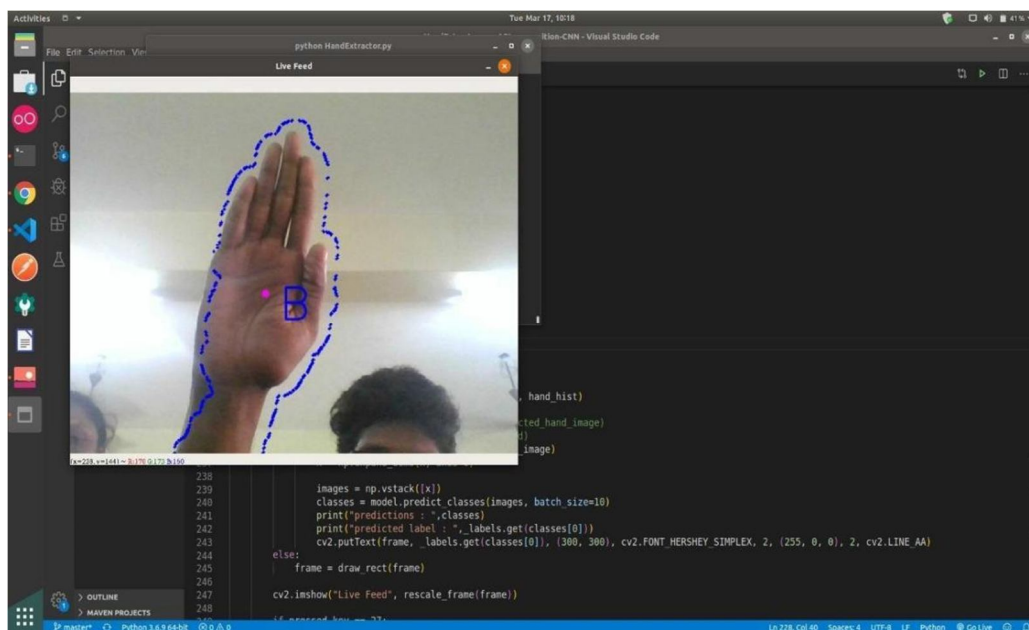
Activities

Tue Mar 17, 10:18

41%

File Edit Selection View

python HandExtractor.py

Live Feed

ition-CNN - Visual Studio Code

B

(x=228, y=144) ~ R:170 G:172 B:160

, hand_hist)

cted_hand_image)

d)

_image)

238
239 images = np.vstack([x])
240 classes = model.predict_classes(images, batch_size=10)
241 print("predictions : ",classes)
242 print("predicted label : ", labels.get(classes[0]))
243 cv2.putText(frame, labels.get(classes[0]), (300, 300), cv2.FONT_HERSHEY_SIMPLEX, 2, (255, 0, 0), 2, cv2.LINE_AA)
244 else:
245 frame = draw_rect(frame)
246
247 cv2.imshow("Live Feed", rescale_frame(frame))
248

> OUTLINE
> MAVEN PROJECTS

master* Python 3.6.9 64-bit ⊗ 0 ⚠ 0

Ln 228, Col 60 Spaces: 4 UTF-8 LF Python Go Live